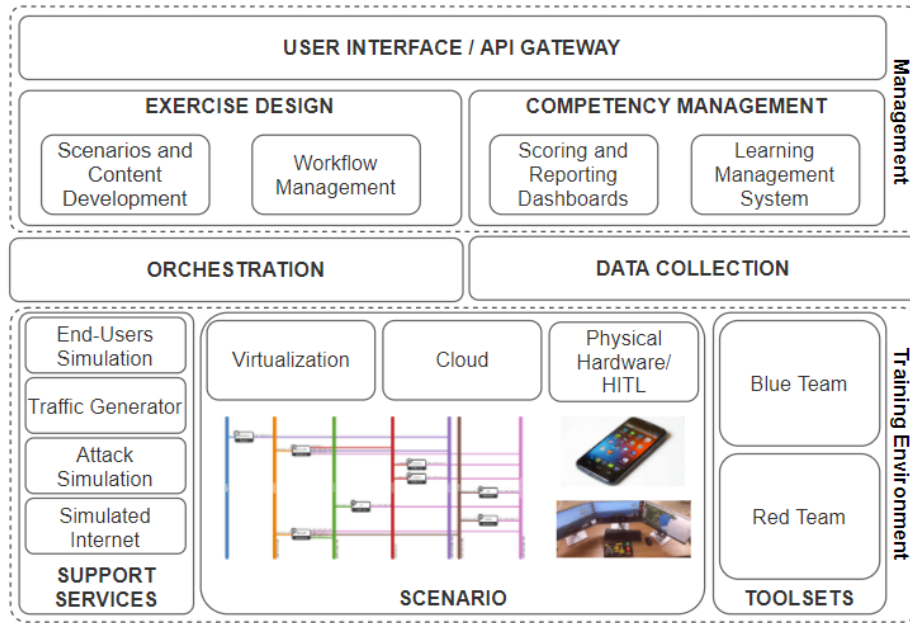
USER INTERFACE / API GATEWAY

Management

EXERCISE DESIGN

Scenarios and Content Development

Workflow Management

COMPETENCY MANAGEMENT

Scoring and Reporting Dashboards

Learning Management System

ORCHESTRATION

DATA COLLECTION

End-Users Simulation

Traffic Generator

Attack Simulation

Simulated Internet

SUPPORT SERVICES

Virtualization

Cloud

Physical Hardware/ HITL

SCENARIO

Blue Team

Red Team

TOOLSETS

Training Environment